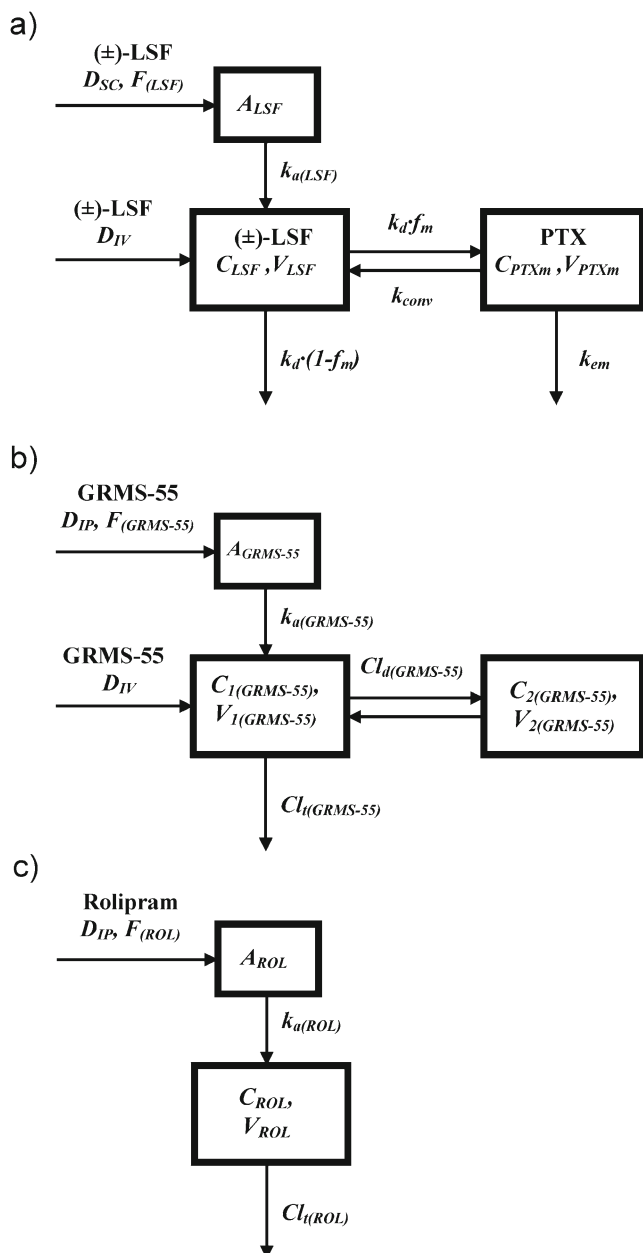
a)

(±)-LSF
$D_{SC}$, $F_{(LSF)}$

$A_{LSF}$

$k_{a(LSF)}$

(±)-LSF
$D_{IV}$

(±)-LSF
$C_{LSF}$, $V_{LSF}$

$k_{d} \cdot f_{m}$

$k_{conv}$

PTX
$C_{PTXm}$, $V_{PTXm}$

$k_{d} \cdot (1-f_{m})$

$k_{em}$

b)

GRMS-55
$D_{IP}$, $F_{(GRMS-55)}$

$A_{GRMS-55}$

$k_{a(GRMS-55)}$

GRMS-55
$D_{IV}$

$C_{1(GRMS-55)}$, $V_{1(GRMS-55)}$

$Cl_{d(GRMS-55)}$

$C_{2(GRMS-55)}$, $V_{2(GRMS-55)}$

$Cl_{t(GRMS-55)}$

c)

Rolipram
$D_{IP}$, $F_{(ROL)}$

$A_{ROL}$

$k_{a(ROL)}$

$C_{ROL}$, $V_{ROL}$

$Cl_{t(ROL)}$